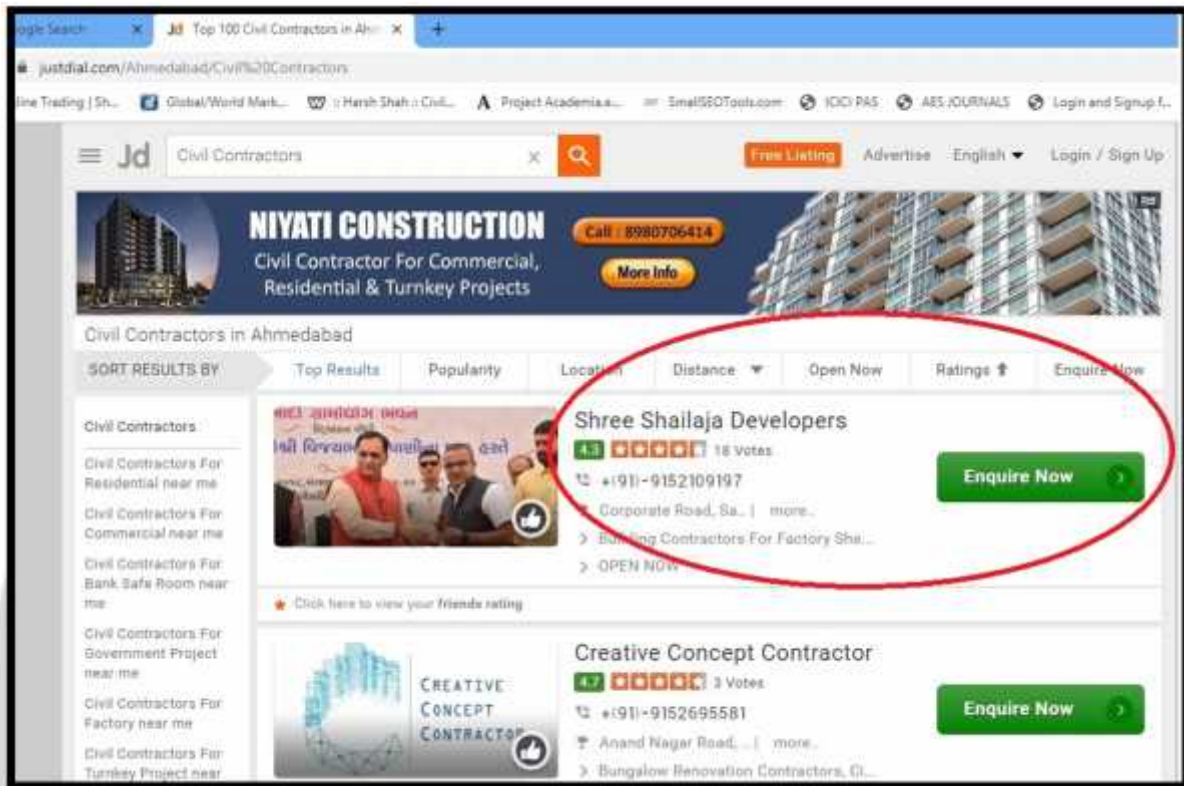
ogle Search ×
Jd Top 100 Civil Contractors in Ahm ×
+

justdial.com/Ahmedabad/Civil%20Contractors

line Trading | Sh... Global/World Mark... :: Harsh Shah :: Civil... Project Academia.a... SmallSEOTools.com ICICI PAS AES JOURNALS Login and Signup f...

Jd Civil Contractors × Free Listing Advertise English Login / Sign Up

NIYATI CONSTRUCTION
Civil Contractor For Commercial, Residential & Turnkey Projects
Call : 8980706414
More Info

Civil Contractors in Ahmedabad

SORT RESULTS BY | Top Results | Popularity | Location | Distance | Open Now | Ratings | Enquire Now

Civil Contractors
Civil Contractors For Residential near me
Civil Contractors For Commercial near me
Civil Contractors For Bank Safe Room near me
Civil Contractors For Government Project near me
Civil Contractors For Factory near me
Civil Contractors For Turnkey Project near

Shree Shailaja Developers
4.3 18 Votes
+(91)-9152109197
Corporate Road, Sa... | more..
Building Contractors For Factory She...
OPEN NOW
Enquire Now

Click here to view your friends rating

Creative Concept Contractor
4.7 3 Votes
+(91)-9152695581
Anand Nagar Road, ... | more..
Bungalow Renovation Contractors, Ci...
Enquire Now

CREATIVE CONCEPT CONTRACTOR